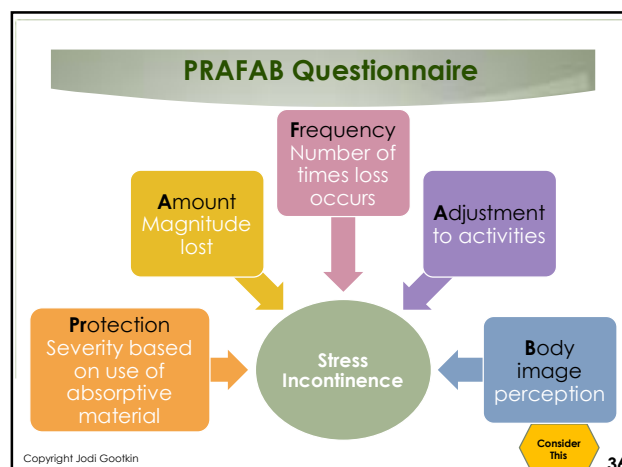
PRAFAB Questionnaire

Frequency
Number of times loss occurs

Amount
Magnitude lost

Adjustment to activities

Protection
Severity based on use of absorptive material

Stress Incontinence

Body image perception

Copyright Jodi Gootkin

Consider This

3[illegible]